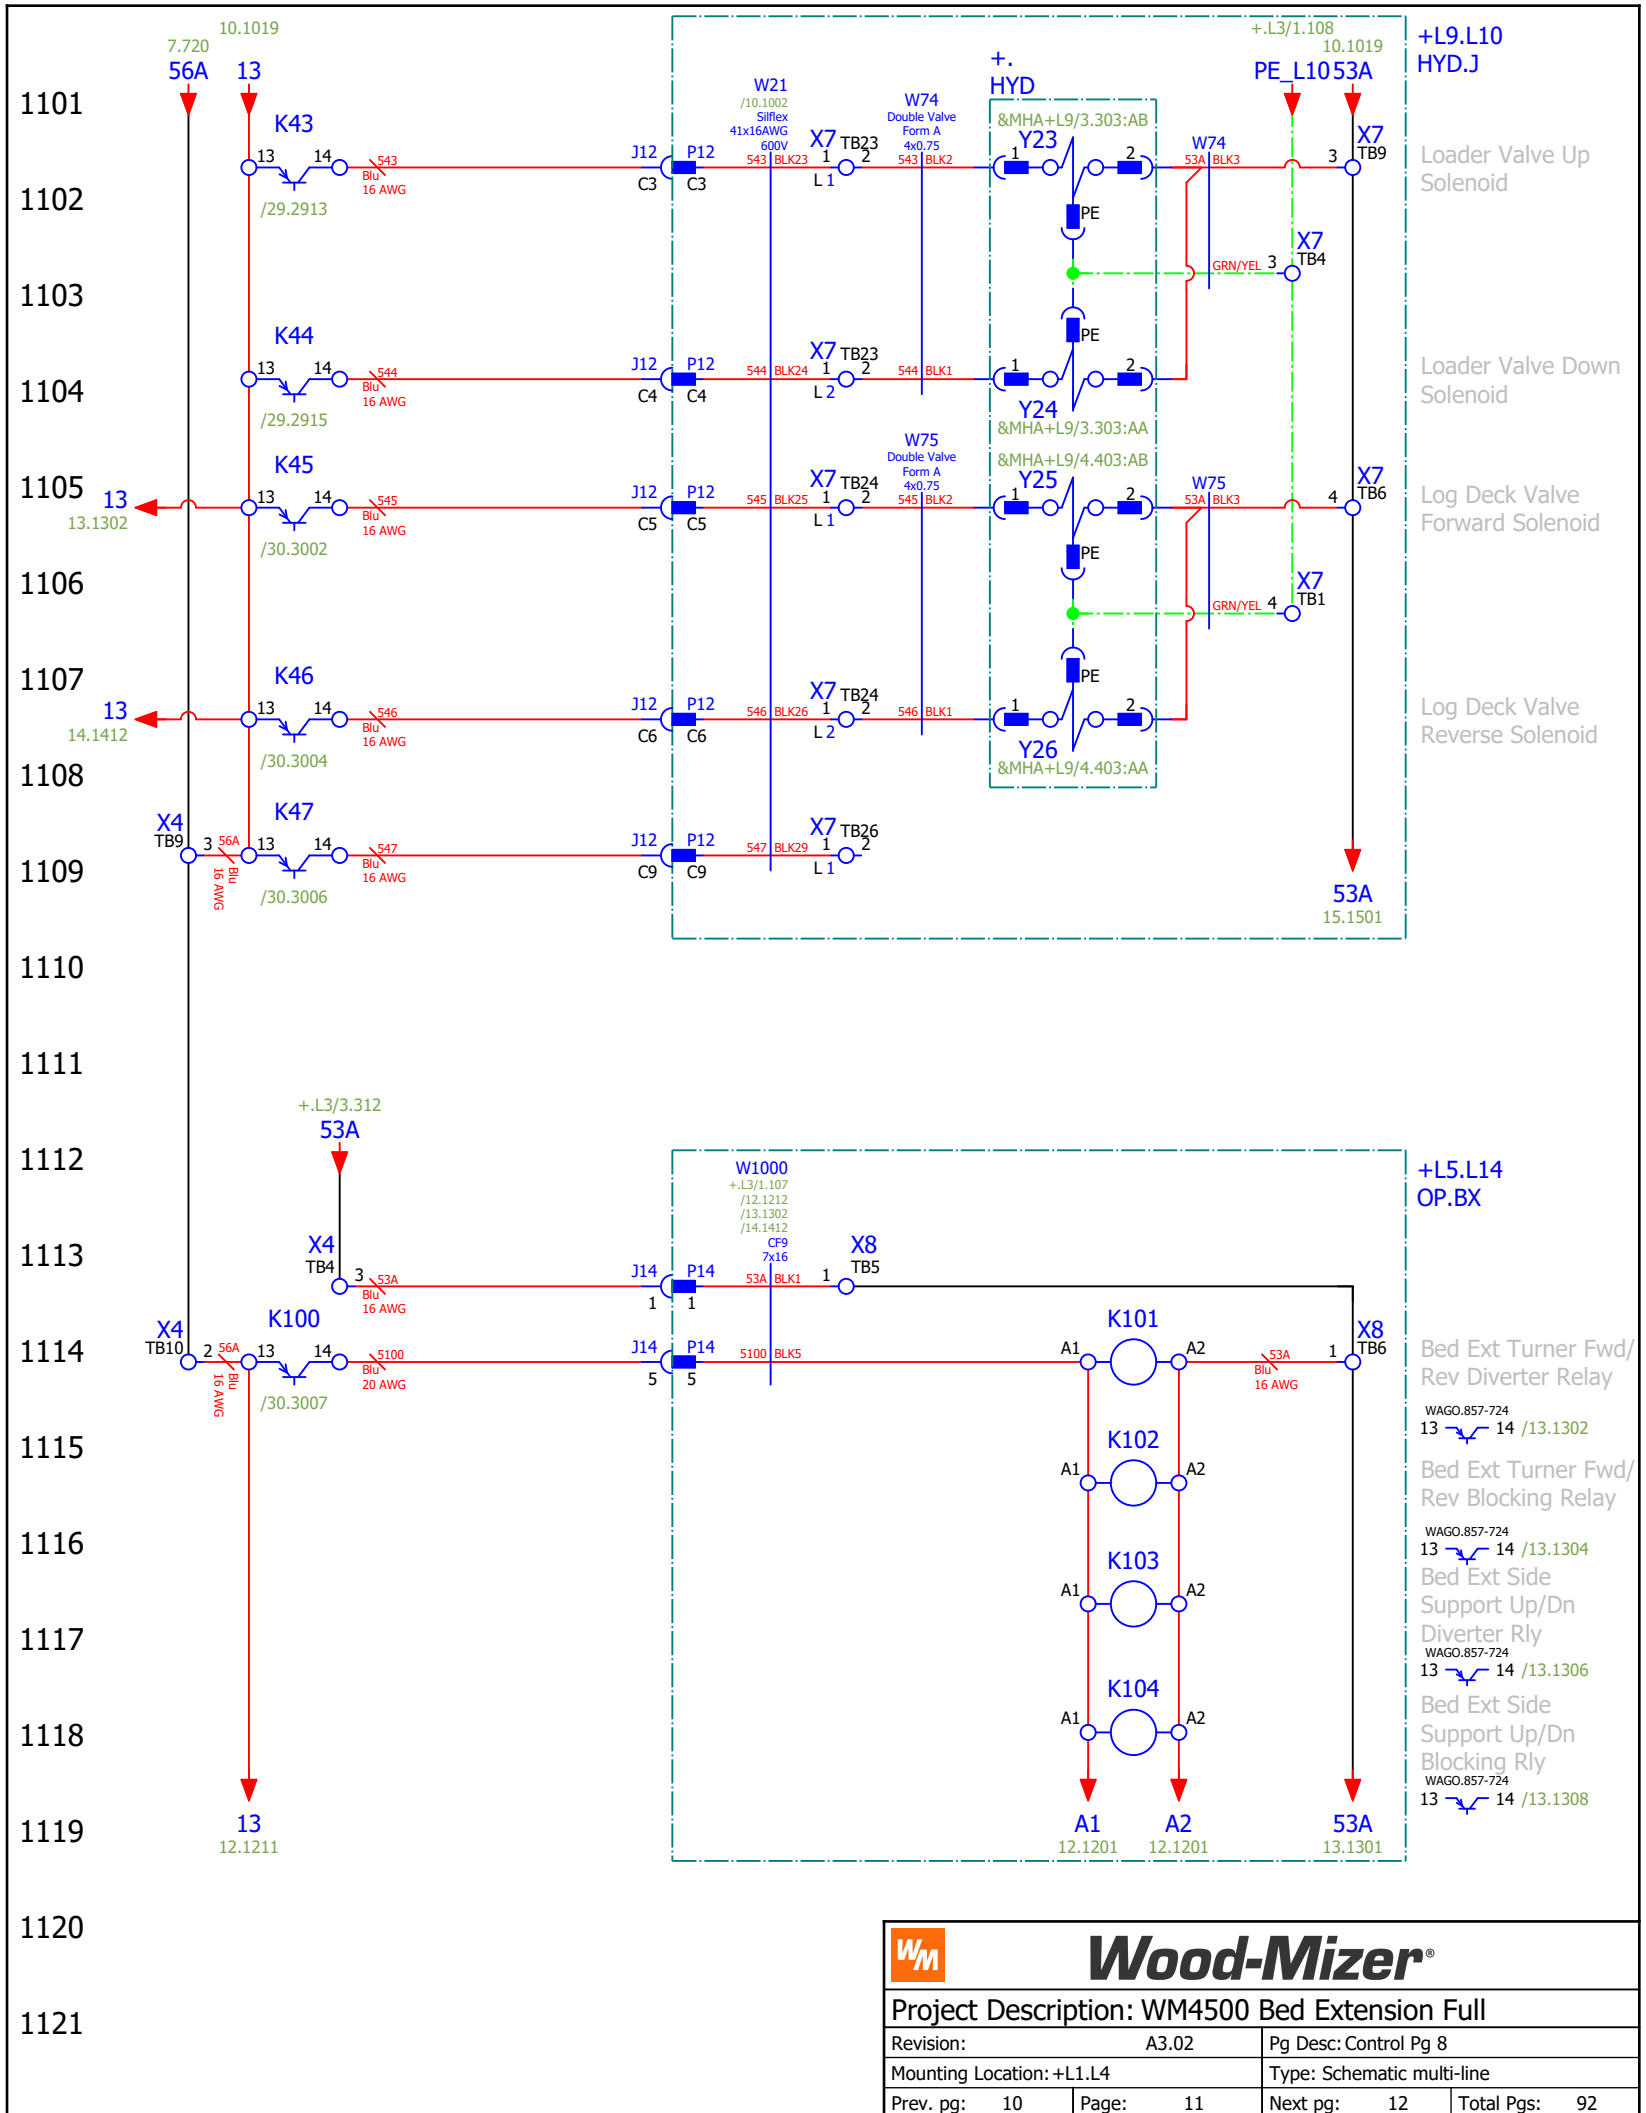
1101
1102
1103
1104
1105
1106
1107
1108
1109
1110
1111
1112
1113
1114
1115
1116
1117
1118
1119
1120
1121

7.720
56A
10.1019
13

K43
13 14
543 Blu 16 AWG
/29.2913

K44
13 14
544 Blu 16 AWG
/29.2915

13
13.1302
K45
13 14
545 Blu 16 AWG
/30.3002

13
14.1412
K46
13 14
546 Blu 16 AWG
/30.3004

X4
TB9
3 56A Blu 16 AWG
K47
13 14
547 Blu 16 AWG
/30.3006

W21
/10.1002
Silflex
41x16AWG
600V

J12 P12 C3 C3
543 BLK23
X7 TB23 1 2 L 1
W74
Double Valve
Form A
4x0.75
543 BLK2

J12 P12 C4 C4
544 BLK24
X7 TB23 1 2 L 2
544 BLK1

W75
Double Valve
Form A
4x0.75
J12 P12 C5 C5
545 BLK25
X7 TB24 1 2 L 1
545 BLK2

J12 P12 C6 C6
546 BLK26
X7 TB24 1 2 L 2
546 BLK1

J12 P12 C9 C9
547 BLK29
X7 TB26 1 2 L 1

+.
HYD
&MHA+L9/3.303:AB
Y23
1 2
PE
PE
1 2
Y24
&MHA+L9/3.303:AA
&MHA+L9/4.403:AB
Y25
1 2
PE
PE
1 2
Y26
&MHA+L9/4.403:AA

W74
53A BLK3
W75
53A BLK3
GRN/YEL 3
X7 TB4
GRN/YEL 4
X7 TB1

+.L3/1.108
10.1019
PE_L10
53A
3
X7 TB9
4
X7 TB6
53A
15.1501

+L9.L10
HYD.J

Loader Valve Up Solenoid
Loader Valve Down Solenoid
Log Deck Valve Forward Solenoid
Log Deck Valve Reverse Solenoid

+.L3/3.312
53A
X4
TB4
3 53A Blu 16 AWG
X4
TB10
2 56A Blu 16 AWG
K100
13 14
5100 Blu 20 AWG
/30.3007
13
12.1211

W1000
+.L3/1.107
/12.1212
/13.1302
/14.1412
CF9
7x16
J14 P14 1 1
53A BLK1
X8 TB5 1
J14 P14 5 5
5100 BLK5

K101
A1 A2
53A Blu 16 AWG
X8 TB6 1
K102
A1 A2
K103
A1 A2
K104
A1 A2
A1
12.1201
A2
12.1201
53A
13.1301

+L5.L14
OP.BX

Bed Ext Turner Fwd/ Rev Diverter Relay
WAGO.857-724
13 14 /13.1302
Bed Ext Turner Fwd/ Rev Blocking Relay
WAGO.857-724
13 14 /13.1304
Bed Ext Side Support Up/Dn Diverter Rly
WAGO.857-724
13 14 /13.1306
Bed Ext Side Support Up/Dn Blocking Rly
WAGO.857-724
13 14 /13.1308

WM
Wood-Mizer®
Project Description: WM4500 Bed Extension Full
| Revision: A3.02 | Pg Desc: Control Pg 8 |
|---|---|
| Mounting Location: +L1.L4 | Type: Schematic multi-line |

| Prev. pg: 10 | Page: 11 | Next pg: 12 | Total Pgs: 92 |
|---|---|---|---|